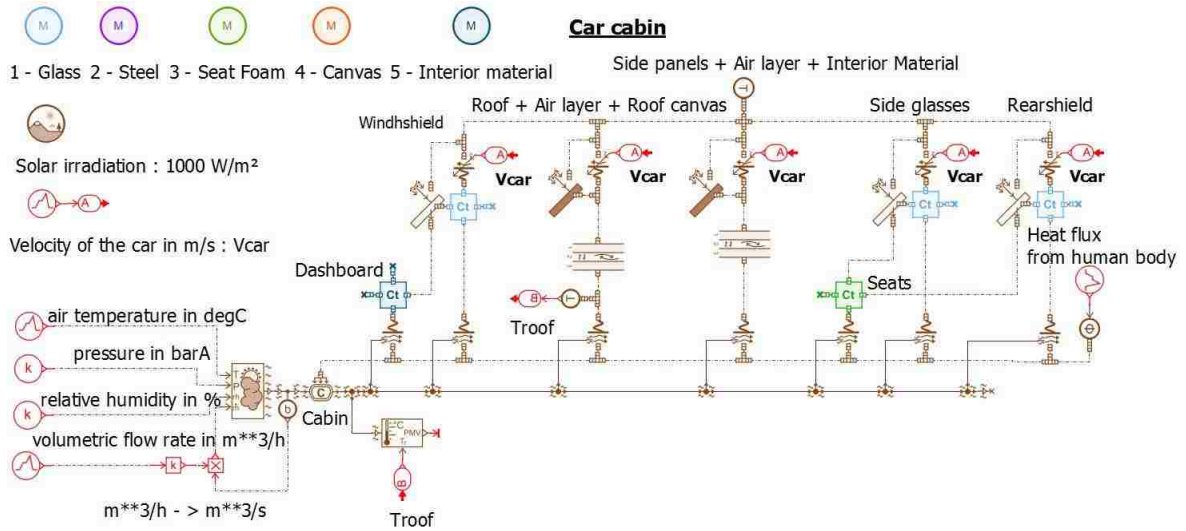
M M M M M

Car cabin

1 - Glass 2 - Steel 3 - Seat Foam 4 - Canvas 5 - Interior material

Side panels + Air layer + Interior Material

Roof + Air layer + Roof canvas

Side glasses

Rearshield

Windhshield

Solar irradiation : 1000 W/m²

A

Vcar

Vcar

Vcar

Vcar

Vcar

Velocity of the car in m/s : Vcar

Ct

Ct

Ct

Ct

Heat flux from human body

Dashboard

Ct

Ct

Seats

Troof

air temperature in degC

k

pressure in barA

k

relative humidity in %

volumetric flow rate in m**3/h

k

Cabin

PMV

m**3/h - > m**3/s

Troof